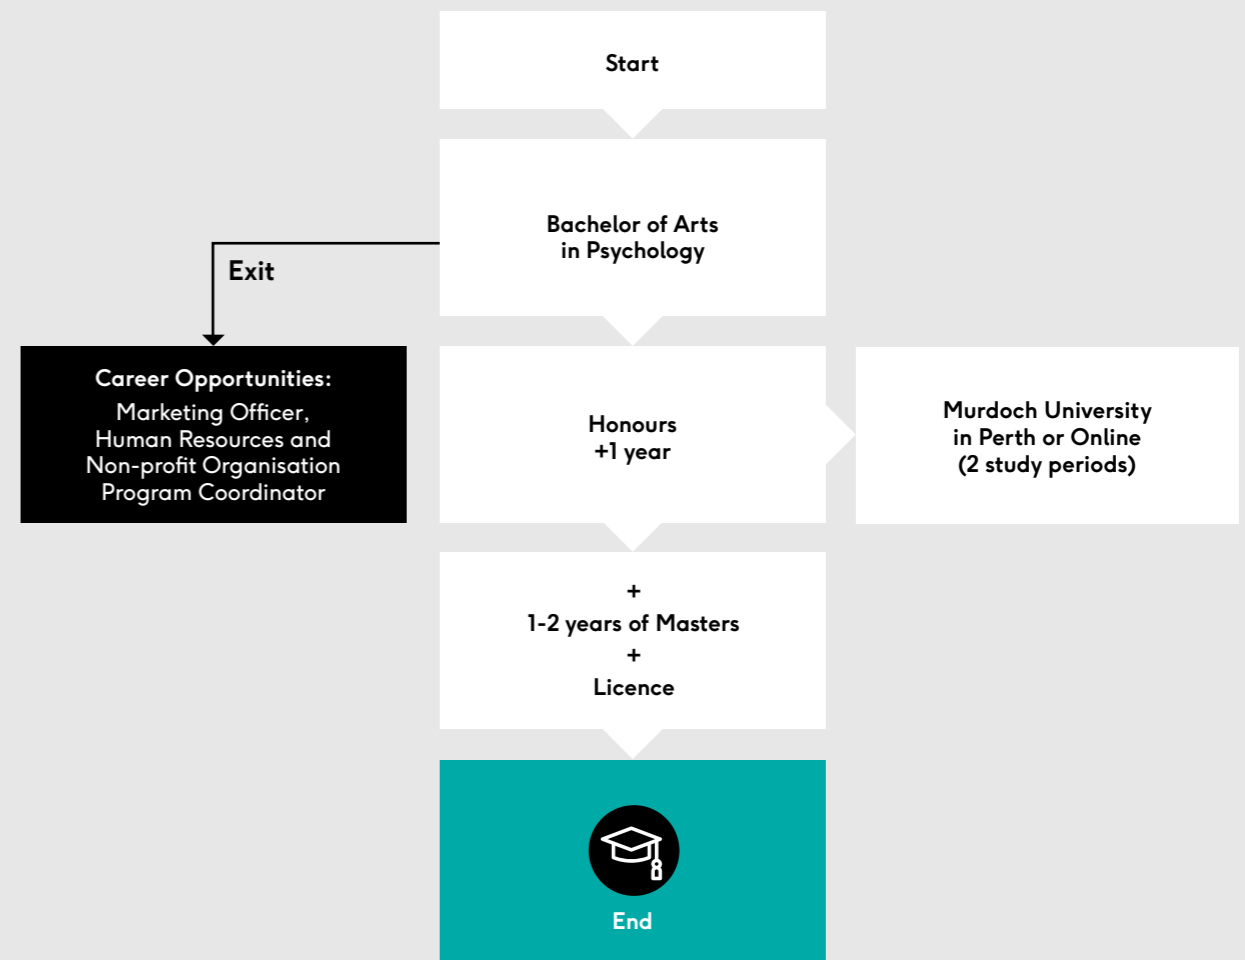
Start

Bachelor of Arts in Psychology

Exit

Career Opportunities:
Marketing Officer, Human Resources and Non-profit Organisation Program Coordinator

Honours +1 year

Murdoch University in Perth or Online (2 study periods)

+
1-2 years of Masters
+
Licence

End